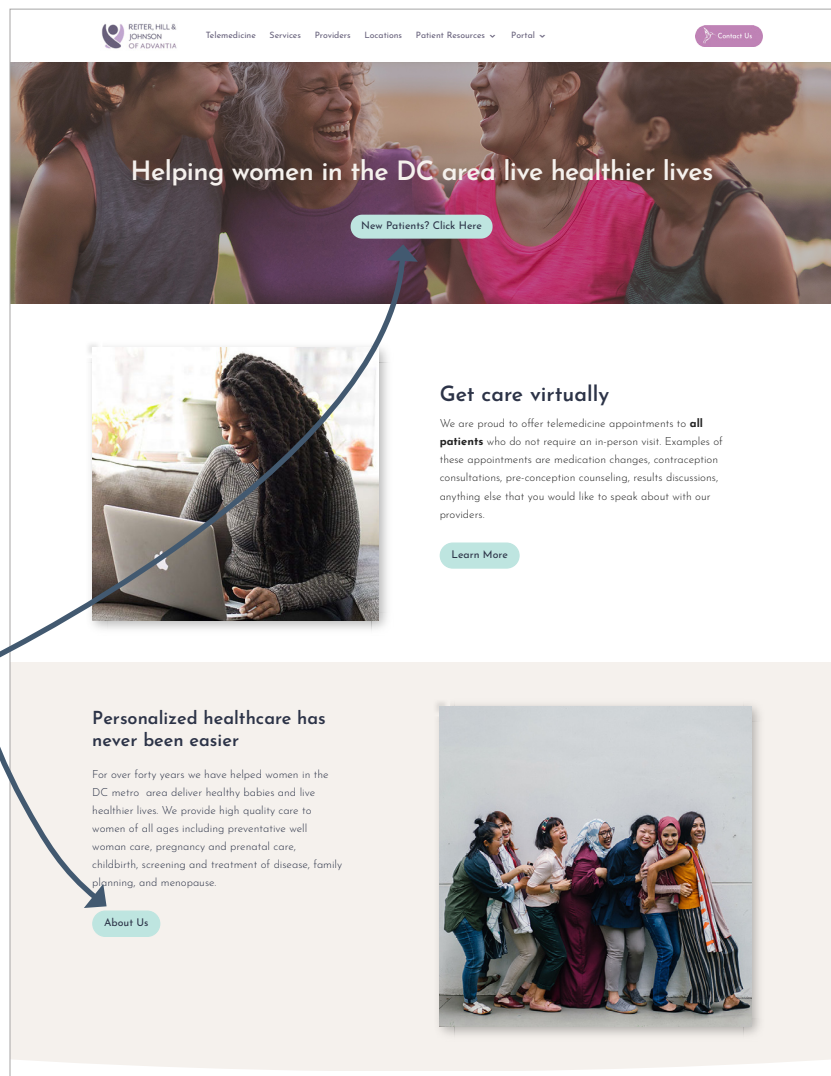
REITER, HILL & JOHNSON OF ADVANTIA

Telemedicine Services Providers Locations Patient Resources Portal

Contact Us

Helping women in the DC area live healthier lives

New Patients? Click Here

Get care virtually

We are proud to offer telemedicine appointments to **all patients** who do not require an in-person visit. Examples of these appointments are medication changes, contraception consultations, pre-conception counseling, results discussions, anything else that you would like to speak about with our providers.

Learn More

Personalized healthcare has never been easier

For over forty years we have helped women in the DC metro area deliver healthy babies and live healthier lives. We provide high quality care to women of all ages including preventative well woman care, pregnancy and prenatal care, childbirth, screening and treatment of disease, family planning, and menopause.

About Us